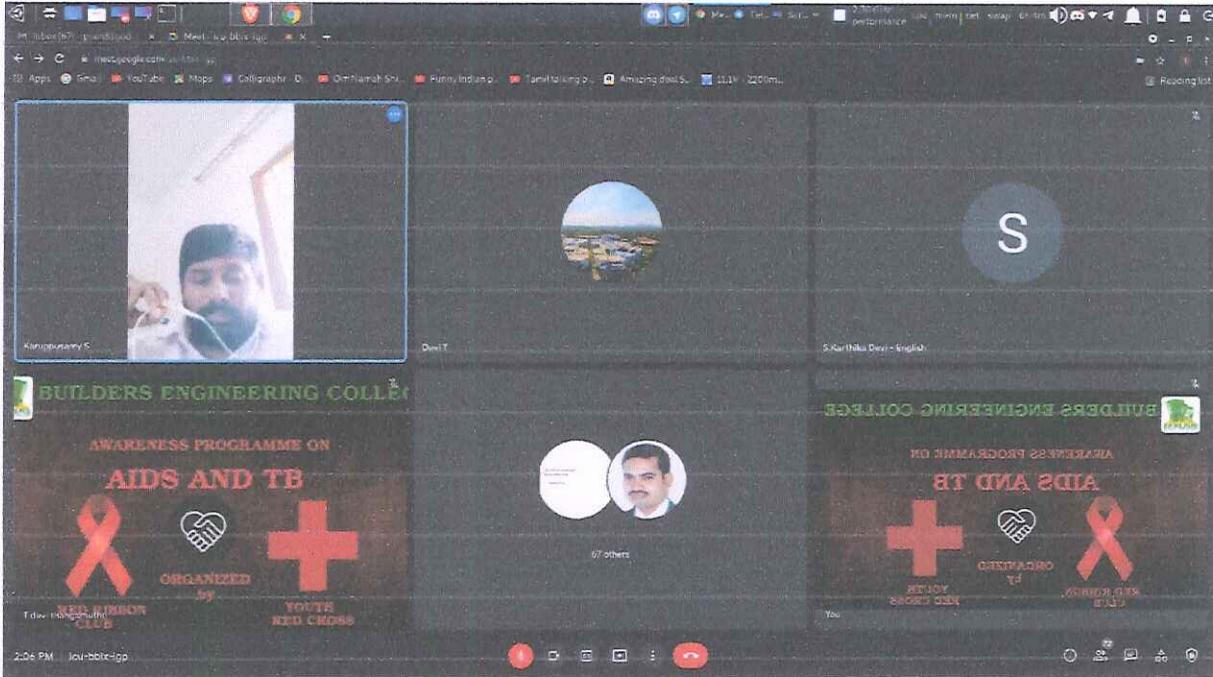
Inbox (67) - grand8000
Meet - iou-bbix-igp
meet.google.com/iou-bbix-igp
Apps Gmail YouTube Maps Calligraphy - D... Om Namah Shi... Funny Indian p... Tamil talking p... Amazing deal S... 11.1¥ - 2200m...
Reading list

Karuppusamy S

Devi T

S

S.Karthika Devi - English

BUILDERS ENGINEERING COLLE

AWARENESS PROGRAMME ON

AIDS AND TB

ORGANIZED by

RED RIBBON CLUB

YOUTH RED CROSS

T.dev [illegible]

67 others

BUILDERS ENGINEERING COLLEGE

AWARENESS PROGRAMME ON

AIDS AND TB

ORGANIZED by

RED RIBBON CLUB

YOUTH RED CROSS

You

2:06 PM | iou-bbix-igp

72